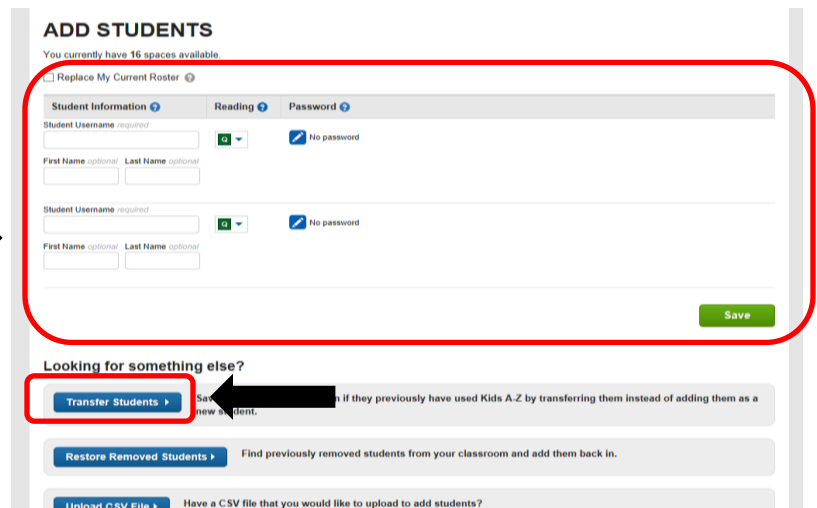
ADD STUDENTS

You currently have 16 spaces available.

Replace My Current Roster

| Student Information | Reading | Password |
|---|---|---|

Student Username required

G

No password

First Name optional Last Name optional

Student Username required

G

No password

First Name optional Last Name optional

Save

Looking for something else?

Transfer Students ▸

Sa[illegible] if they previously have used Kids A-Z by transferring them instead of adding them as a new s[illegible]dent.

Restore Removed Students ▸

Find previously removed students from your classroom and add them back in.

Upload CSV File ▸

Have a CSV file that you would like to upload to add students?